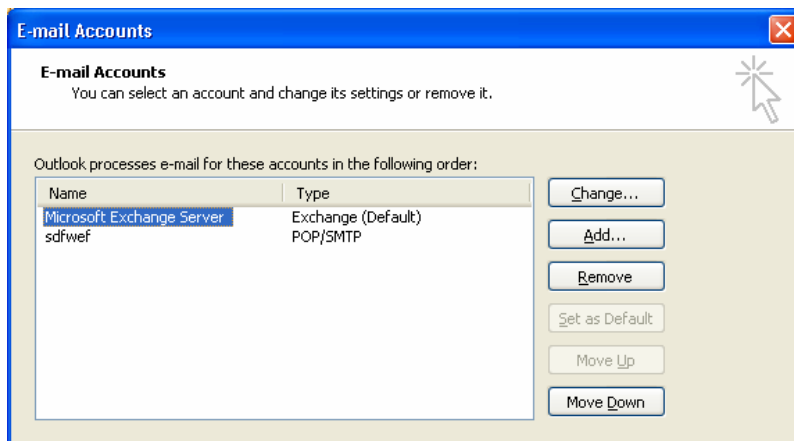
E-mail Accounts

E-mail Accounts
You can select an account and change its settings or remove it.

Outlook processes e-mail for these accounts in the following order:

| Name | Type |
|---|---|
| Microsoft Exchange Server | Exchange (Default) |
| sdfwef | POP/SMTP |

Change...
Add...
Remove
Set as Default
Move Up
Move Down